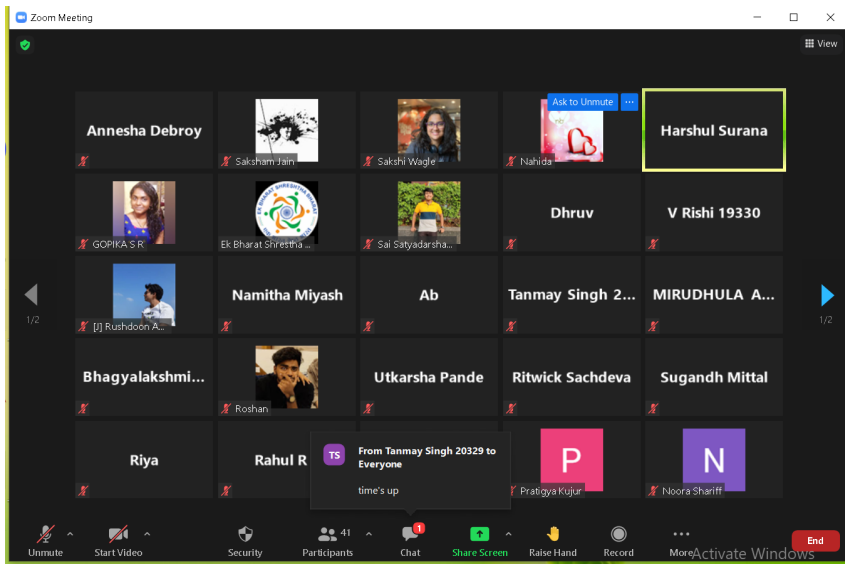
Zoom Meeting

View

Annesha Debroy

Saksham Jain

Sakshi Wagle

Ask to Unmute

Nahida

Harshul Surana

GOPIKA S R

Ek Bharat Shrestha ...

Sai Satyadarsha...

Dhruv

V Rishi 19330

1/2

[J] Rushdoon A...

Namitha Miyash

Ab

Tanmay Singh 2...

MIRUDHULA A...

1/2

Bhagyalakshmi...

Roshan

Utkarsha Pande

Ritwick Sachdeva

Sugandh Mittal

Riya

Rahul R

TS

From Tanmay Singh 20329 to Everyone

time's up

P

Pratigya Kujur

N

Noora Shariff

Unmute

Start Video

Security

41

Participants

1

Chat

Share Screen

Raise Hand

Record

More

Activate Windows

End